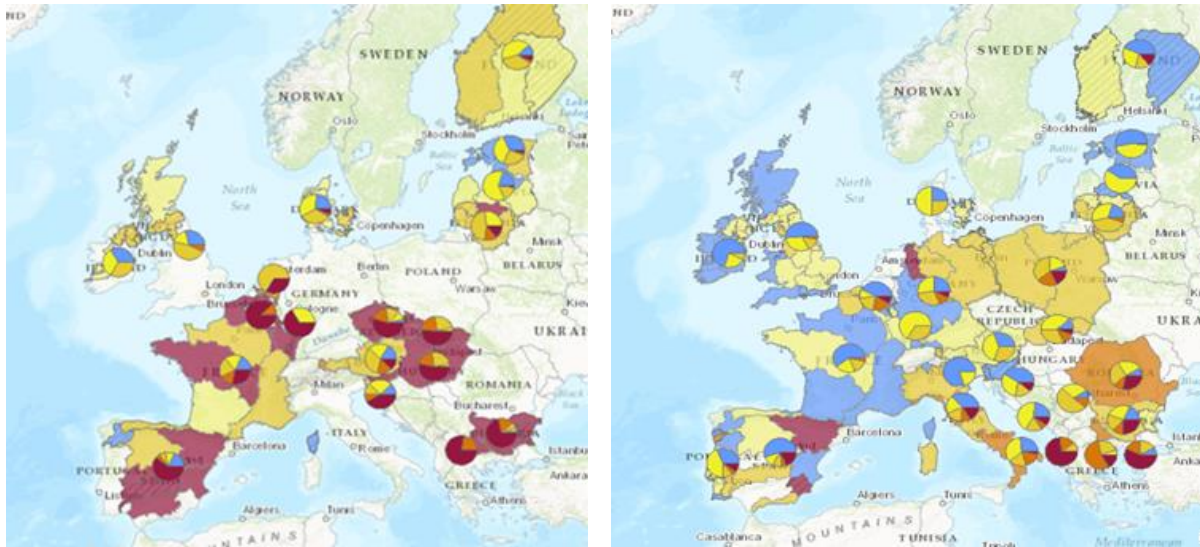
ND
SWEDEN
NORWAY
Oslo
Stockholm
North Sea
Copenhagen
Dublin
Minsk
BELARUS
London
Berlin
POLAND
Warsaw
GERMANY
UKRA
Milan
ROMANIA
Bucharest
Barcelona
ITALY
Rome
Istanbul
PORTU
GREECE
Athens
Ankara
Algiers
Tunis
UNTAINS

ND
SWEDEN
NORWAY
Oslo
Helsinki
Stockholm
North Sea
Copenhagen
Dublin
Minsk
BELARUS
Amsterdam
CZECH REPUBLIC
HUNGARY
UKRA
Barcelona
GREECE
Athens
Istanbul
Ankara
Algiers
Tunis
Casablanca
MOUNTAINS
Mediterranean